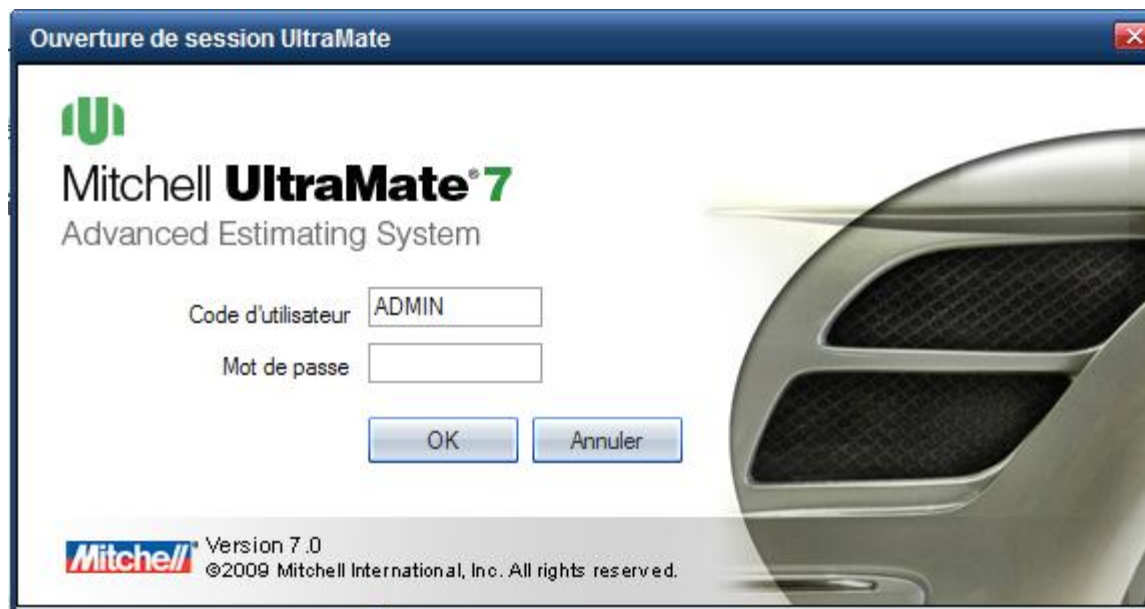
Ouverture de session UltraMate

Mitchell UltraMate® 7
Advanced Estimating System

Code d'utilisateur ADMIN

Mot de passe

OK

Annuler

Mitchell® Version 7.0
©2009 Mitchell International, Inc. All rights reserved.